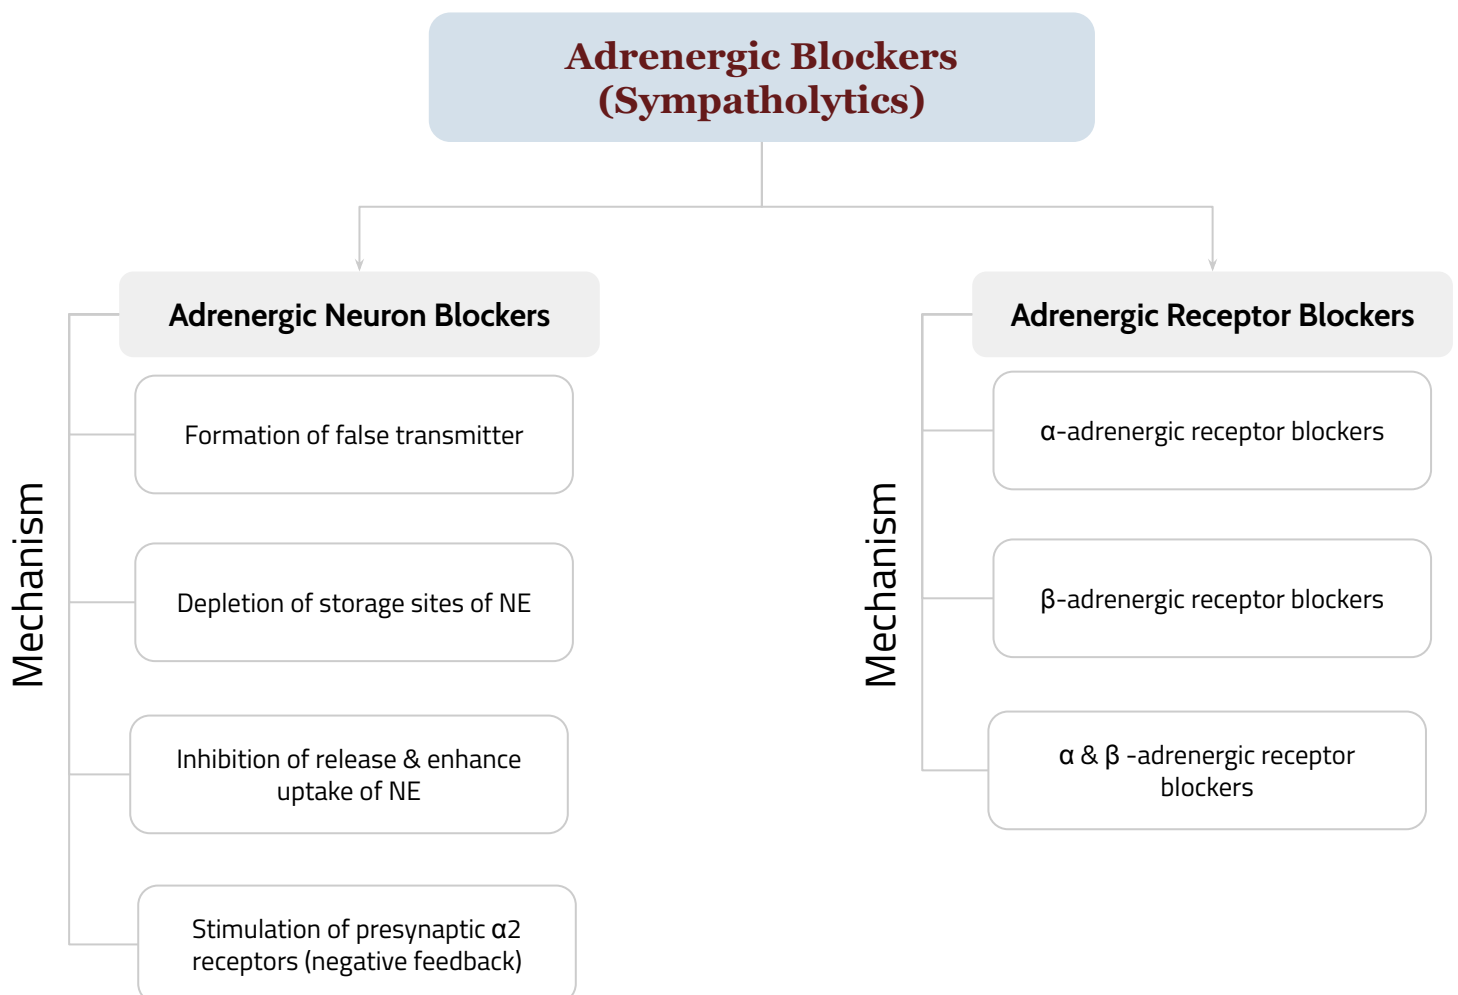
Adrenergic Blockers
(Sympatholytics)

Adrenergic Neuron Blockers

Mechanism

Formation of false transmitter

Depletion of storage sites of NE

Inhibition of release & enhance uptake of NE

Stimulation of presynaptic α2 receptors (negative feedback)

Adrenergic Receptor Blockers

Mechanism

α-adrenergic receptor blockers

β-adrenergic receptor blockers

α & β -adrenergic receptor blockers